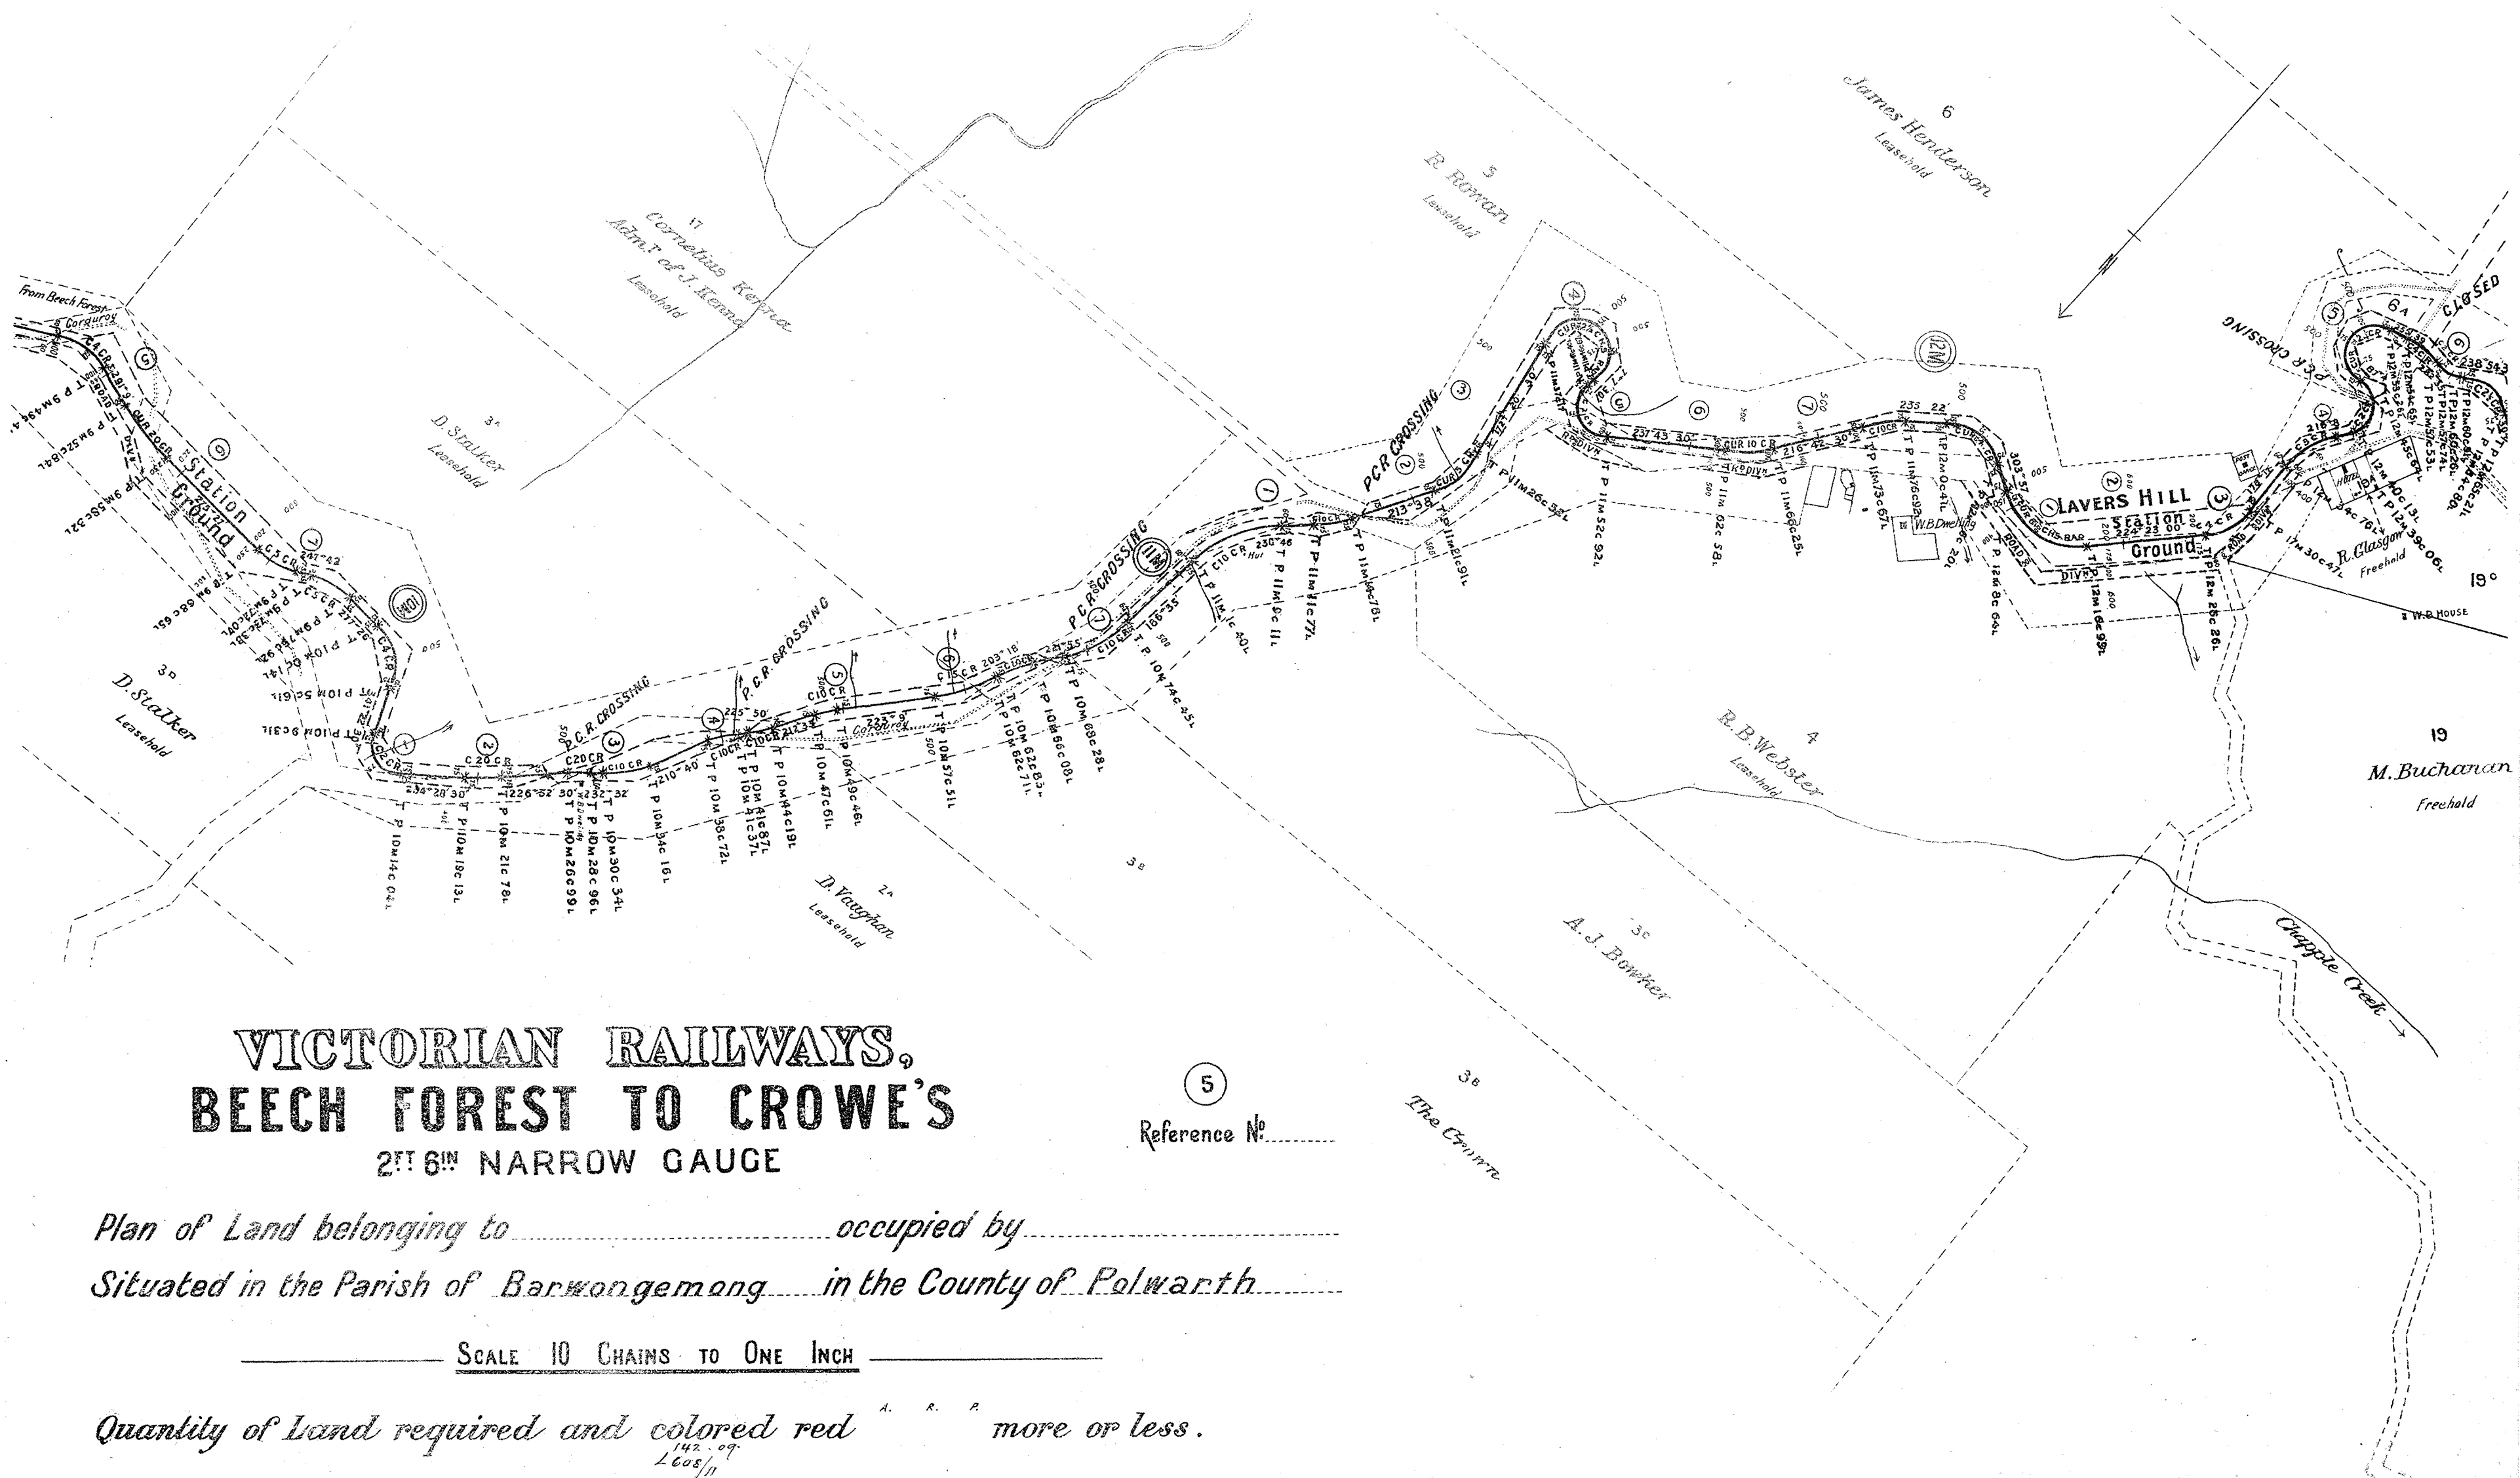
From Beech Forest

Corduroy

Station Ground

10M

D. Stalker Leasehold

3D D. Stalker Leasehold

3A D. Stalker Leasehold

17 Cornelius Kenna Adm.r of J. Kenna Leasehold

5 R. Rowan Leasehold

6 James Henderson Leasehold

P.C.R. CROSSING

P.C.R. CROSSING

P.C.R. CROSSING

P.C.R. CROSSING

PCR CROSSING

11M

12M

LAVERS HILL Station Ground

W.B. Dwelling

R. Glasgow Freehold

W.B. HOUSE

CLOSED

P.C.R. CROSSING

19C

19 M. Buchanan Freehold

4 R.B. Webster Leasehold

2A D. Vaughan Leasehold

3B

3C A.J. Bowker

3B The Crown

Chapple Creek

T P 10M 14C 04L

T P 10M 19C 13L

T P 10M 21C 78L

T P 10M 26C 99L

T P 10M 28C 96L

T P 10M 30C 34L

T P 10M 34C 16L

T P 10M 38C 72L

T P 10M 41C 87L

T P 10M 44C 19L

T P 10M 47C 61L

T P 10M 49C 46L

T P 10M 57C 51L

T P 10M 62C 71L

T P 10M 66C 08L

T P 10M 68C 28L

T P 10M 74C 45L

T P 11M 1C 40L

T P 11M 6C 11L

T P 11M 11C 77L

T P 11M 16C 76L

T P 11M 18C 91L

T P 11M 26C 52L

T P 11M 52C 92L

T P 11M 62C 58L

T P 11M 66C 25L

T P 11M 73C 67L

T P 12M 0C 41L

T P 12M 8C 64L

T P 12M 16C 99L

T P 12M 25C 26L

T P 12M 30C 47L

T P 12M 39C 06L

VICTORIAN RAILWAYS.

BEECH FOREST TO CROWE'S

2FT 6IN NARROW GAUGE

5

Reference No.

Plan of Land belonging to .................... occupied by ....................

Situated in the Parish of Barwongemong in the County of Polwarth

SCALE 10 CHAINS TO ONE INCH

Quantity of Land required and colored red A. R. P. more or less.

142 · 09
L608/11